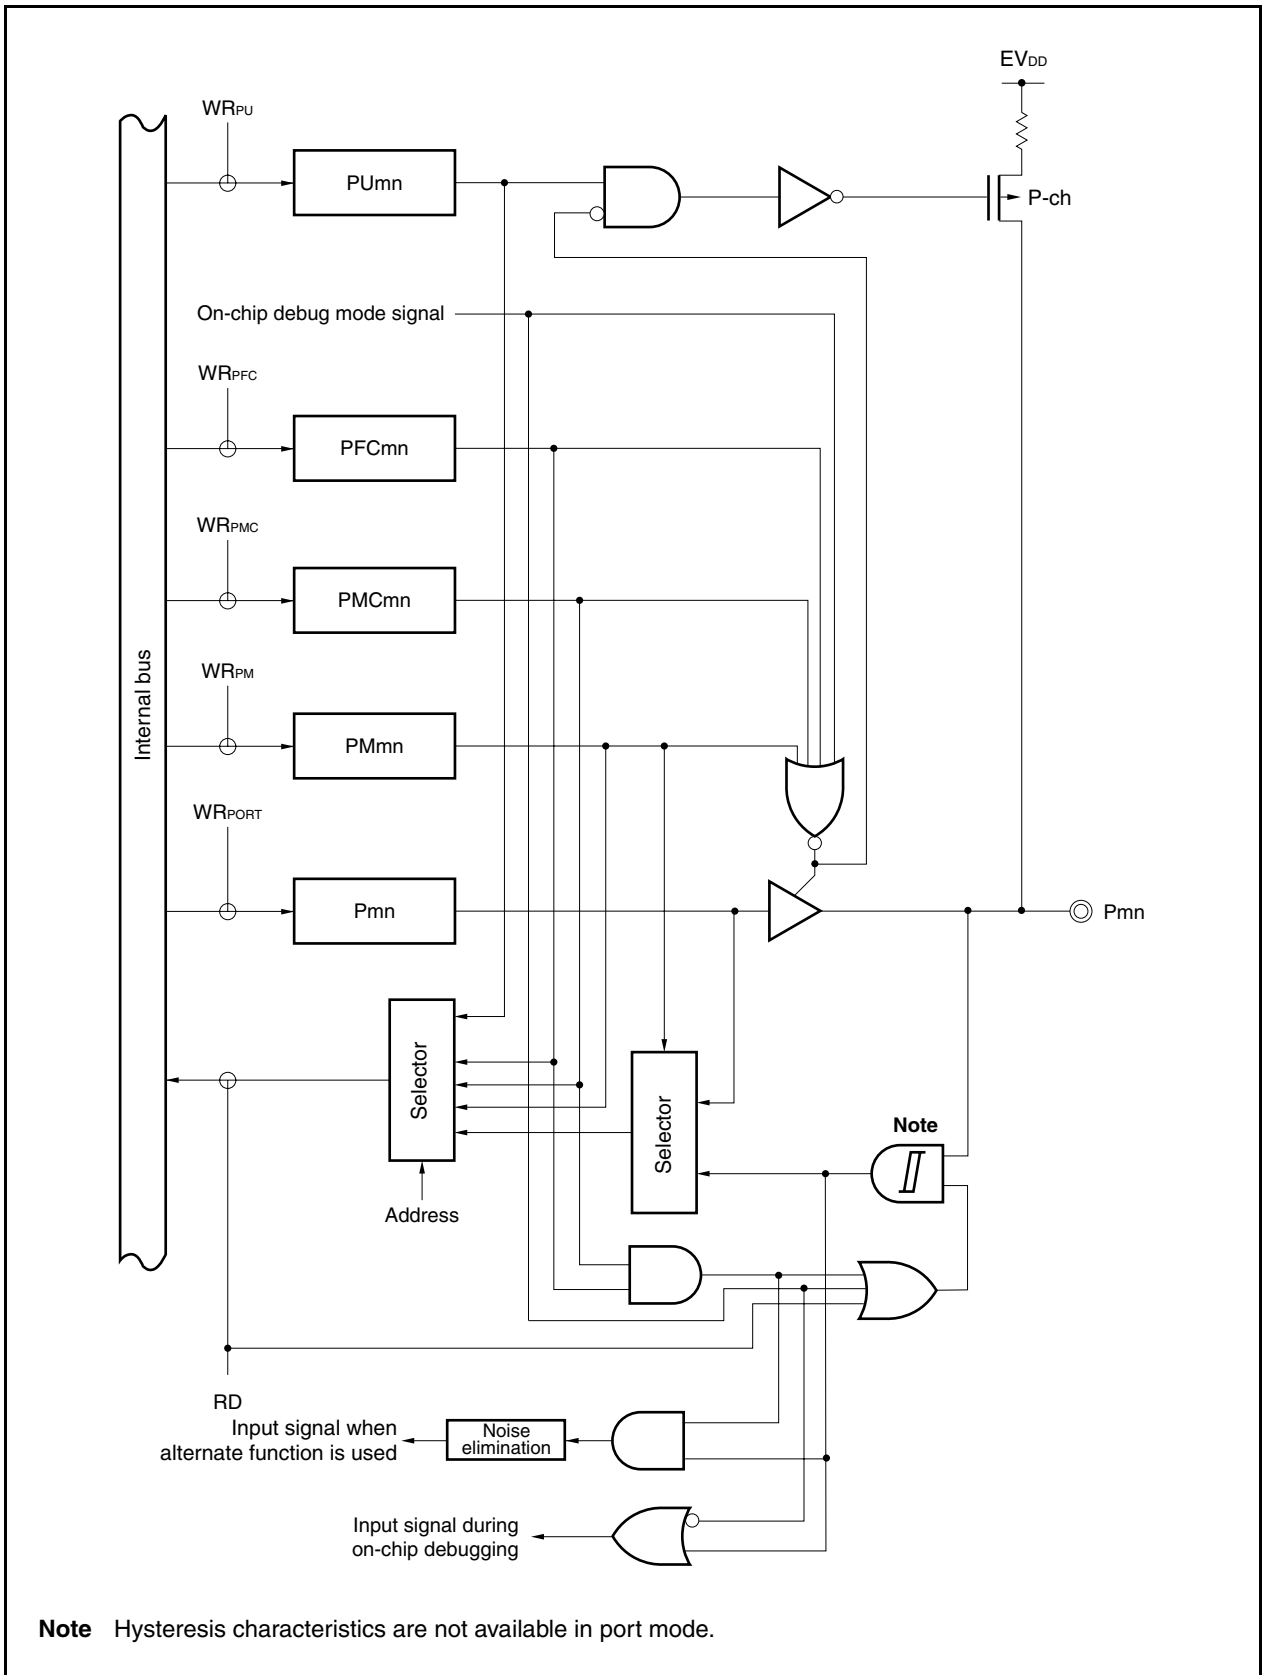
$EV_{DD}$

$WR_{PU}$

PUmn

P-ch

On-chip debug mode signal

$WR_{PFC}$

PFCmn

$WR_{PMC}$

PMCmn

Internal bus

$WR_{PM}$

PMmn

$WR_{PORT}$

Pmn

Pmn

Selector

Selector

Note

Address

RD

Input signal when alternate function is used

Noise elimination

Input signal during on-chip debugging

**Note** Hysteresis characteristics are not available in port mode.